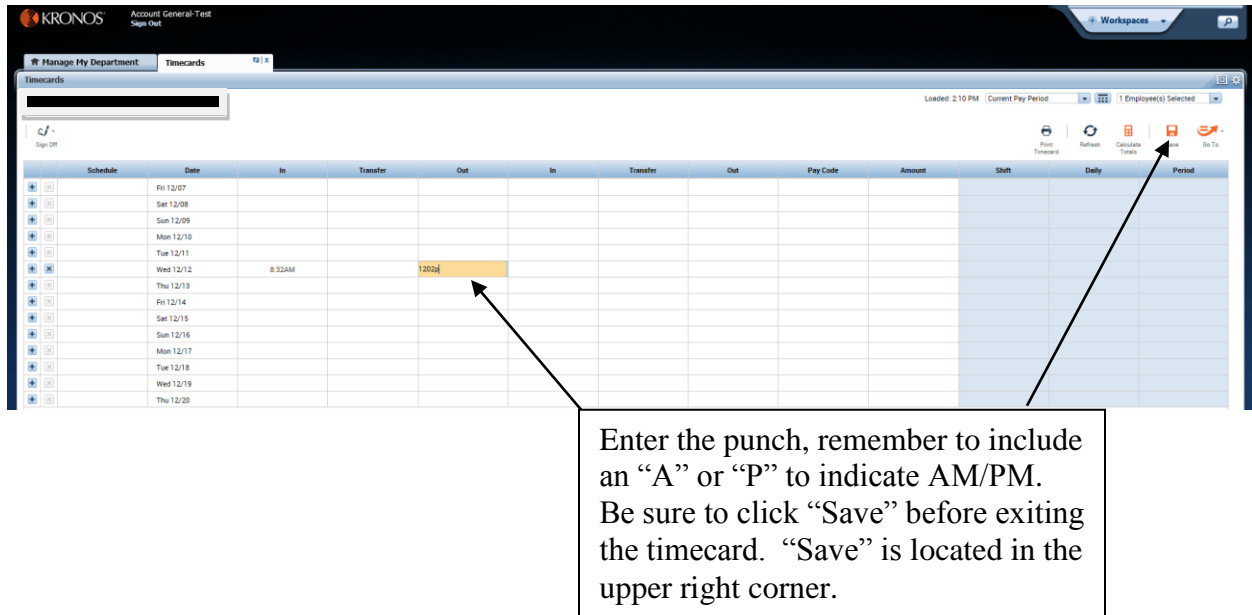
KRONOS

Account General-Test
Sign Out

Workspaces

Manage My Department
Timecards

Timecards

Loaded: 2:10 PM Current Pay Period
1 Employee(s) Selected

Sign Off

Print Timecard
Refresh
Calculate Totals
Save
Go To

| Schedule | Date | In | Transfer | Out | In | Transfer | Out | Pay Code | Amount | Shift | Daily | Period |
|---|---|---|---|---|---|---|---|---|---|---|---|---|
| | Fri 12/07 | | | | | | | | | | | |
| | Sat 12/08 | | | | | | | | | | | |
| | Sun 12/09 | | | | | | | | | | | |
| | Mon 12/10 | | | | | | | | | | | |
| | Tue 12/11 | | | | | | | | | | | |
| | Wed 12/12 | 8:32AM | | 1202p | | | | | | | | |
| | Thu 12/13 | | | | | | | | | | | |
| | Fri 12/14 | | | | | | | | | | | |
| | Sat 12/15 | | | | | | | | | | | |
| | Sun 12/16 | | | | | | | | | | | |
| | Mon 12/17 | | | | | | | | | | | |
| | Tue 12/18 | | | | | | | | | | | |
| | Wed 12/19 | | | | | | | | | | | |
| | Thu 12/20 | | | | | | | | | | | |

Enter the punch, remember to include an “A” or “P” to indicate AM/PM. Be sure to click “Save” before exiting the timecard. “Save” is located in the upper right corner.